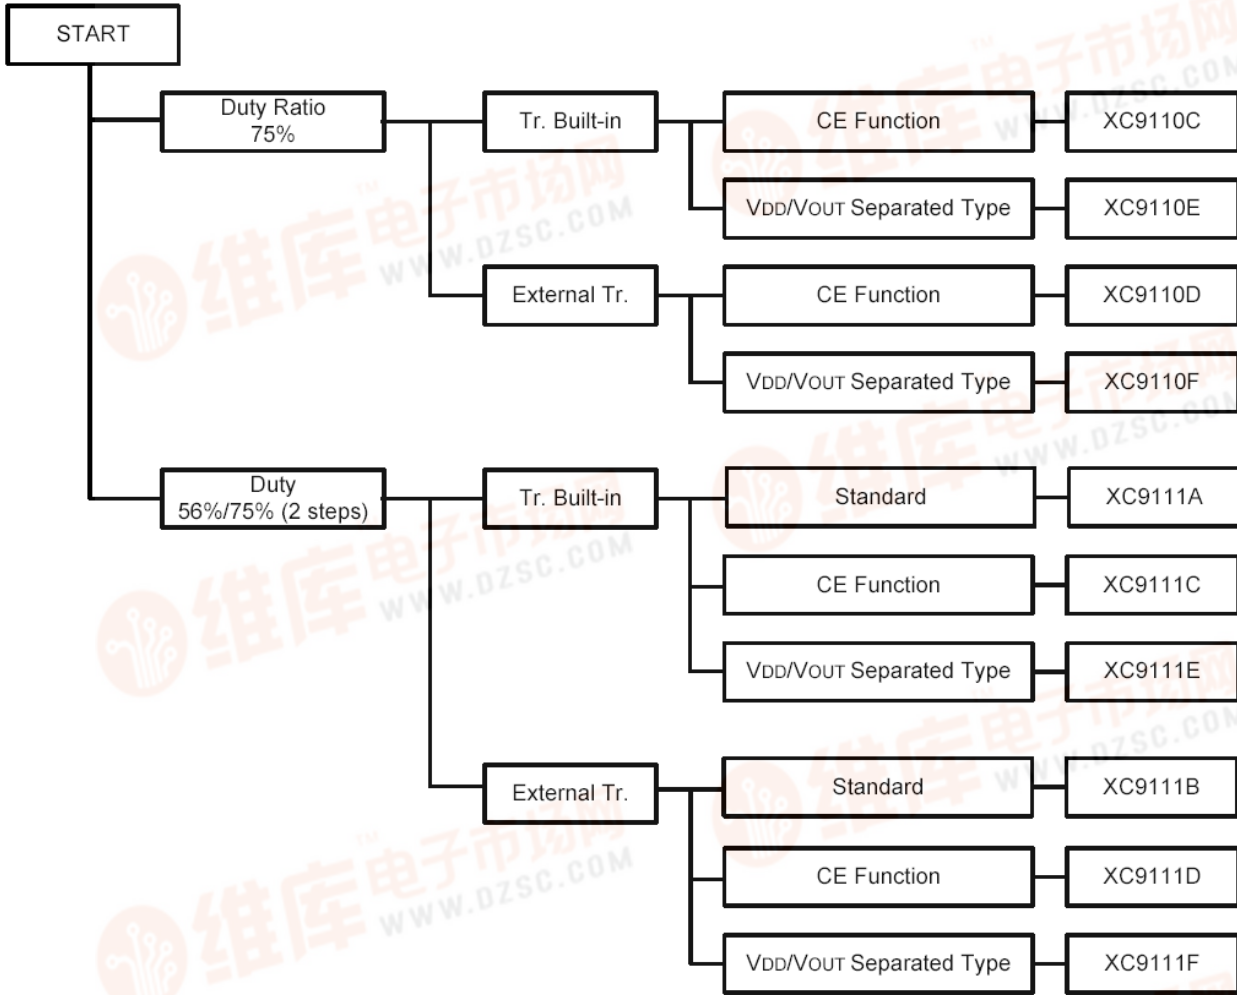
START

Duty Ratio
75%

Tr. Built-in

CE Function

XC9110C

VDD/VOUT Separated Type

XC9110E

External Tr.

CE Function

XC9110D

VDD/VOUT Separated Type

XC9110F

Duty
56%/75% (2 steps)

Tr. Built-in

Standard

XC9111A

CE Function

XC9111C

VDD/VOUT Separated Type

XC9111E

External Tr.

Standard

XC9111B

CE Function

XC9111D

VDD/VOUT Separated Type

XC9111F

维库电子市场网 WWW.DZSC.COM